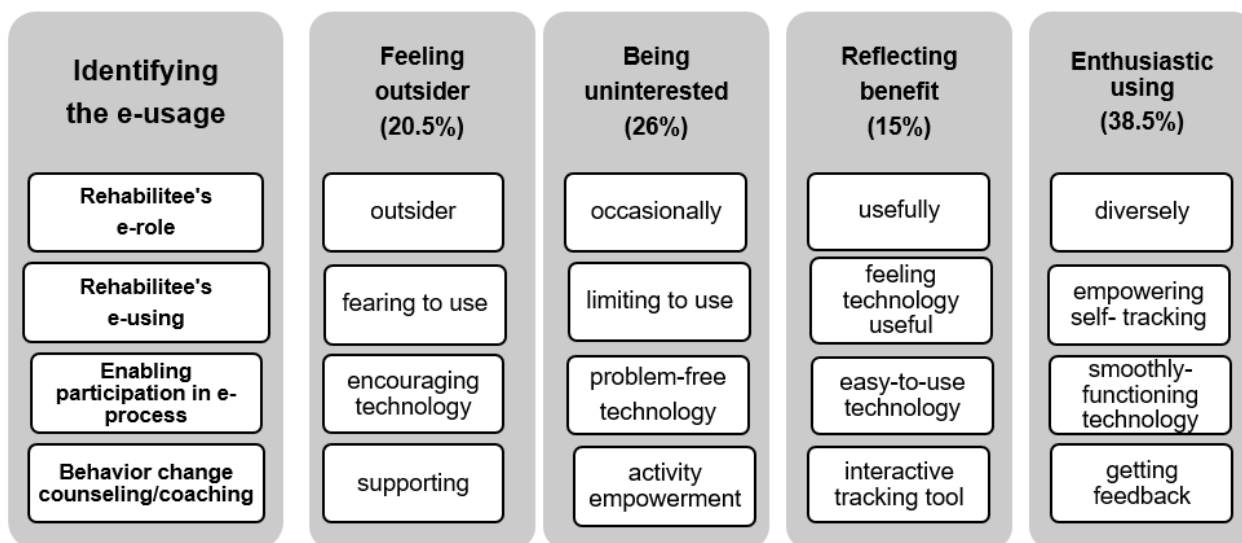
Identifying the e-usage

Rehabilitee's e-role

Rehabilitee's e-using

Enabling participation in e-process

Behavior change counseling/coaching

Feeling outsider (20.5%)

outsider

fearing to use

encouraging technology

supporting

Being uninterested (26%)

occasionally

limiting to use

problem-free technology

activity empowerment

Reflecting benefit (15%)

usefully

feeling technology useful

easy-to-use technology

interactive tracking tool

Enthusiastic using (38.5%)

diversely

empowering self- tracking

smoothly-functioning technology

getting feedback